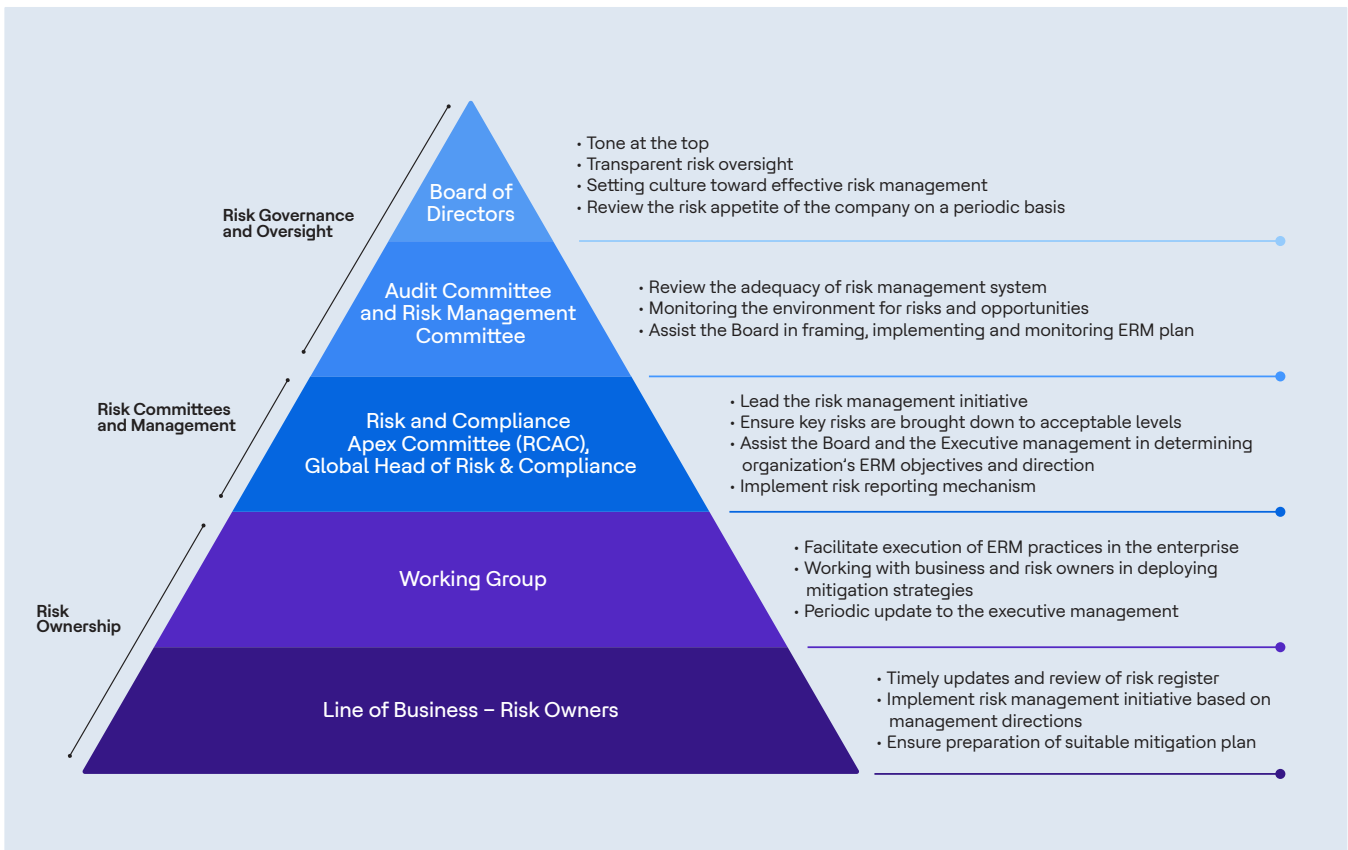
Risk Governance and Oversight

Risk Committees and Management

Risk Ownership

Board of Directors

• Tone at the top
• Transparent risk oversight
• Setting culture toward effective risk management
• Review the risk appetite of the company on a periodic basis

Audit Committee and Risk Management Committee

• Review the adequacy of risk management system
• Monitoring the environment for risks and opportunities
• Assist the Board in framing, implementing and monitoring ERM plan

Risk and Compliance Apex Committee (RCAC), Global Head of Risk & Compliance

• Lead the risk management initiative
• Ensure key risks are brought down to acceptable levels
• Assist the Board and the Executive management in determining organization's ERM objectives and direction
• Implement risk reporting mechanism

Working Group

• Facilitate execution of ERM practices in the enterprise
• Working with business and risk owners in deploying mitigation strategies
• Periodic update to the executive management

Line of Business – Risk Owners

• Timely updates and review of risk register
• Implement risk management initiative based on management directions
• Ensure preparation of suitable mitigation plan